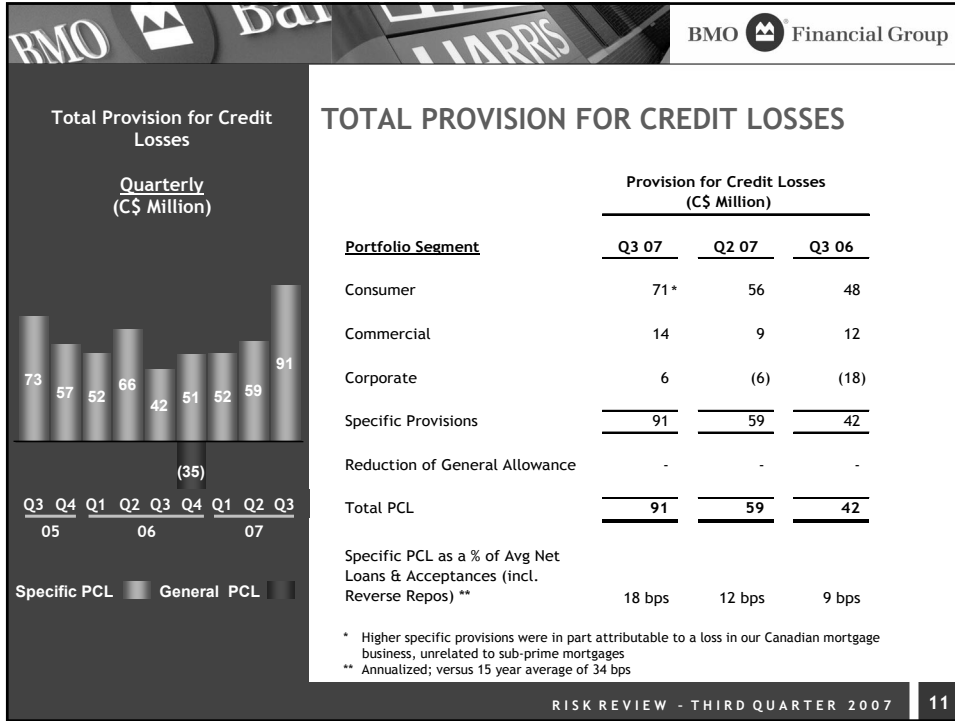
BMO Bai HARRIS

BMO Financial Group

Total Provision for Credit Losses

Quarterly
(C$ Million)

73 57 52 66 42 51 52 59 91

(35)

Q3 Q4 Q1 Q2 Q3 Q4 Q1 Q2 Q3
05 06 07

Specific PCL General PCL

TOTAL PROVISION FOR CREDIT LOSSES

Provision for Credit Losses
(C$ Million)

| Portfolio Segment | Q3 07 | Q2 07 | Q3 06 |
|---|---|---|---|
| Consumer | 71 * | 56 | 48 |
| Commercial | 14 | 9 | 12 |
| Corporate | 6 | (6) | (18) |
| Specific Provisions | 91 | 59 | 42 |
| Reduction of General Allowance | - | - | - |
| Total PCL | 91 | 59 | 42 |
| Specific PCL as a % of Avg Net Loans & Acceptances (incl. Reverse Repos) ** | 18 bps | 12 bps | 9 bps |

* Higher specific provisions were in part attributable to a loss in our Canadian mortgage business, unrelated to sub-prime mortgages
** Annualized; versus 15 year average of 34 bps

RISK REVIEW - THIRD QUARTER 2007

11